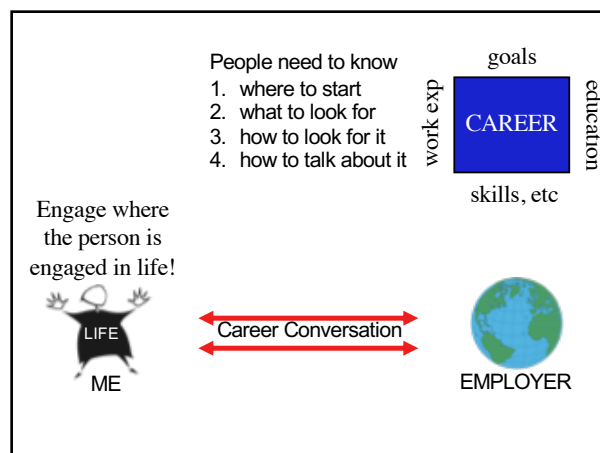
People need to know
1. where to start
2. what to look for
3. how to look for it
4. how to talk about it

goals
work exp
CAREER
education
skills, etc

Engage where the person is engaged in life!

LIFE
ME

Career Conversation

EMPLOYER